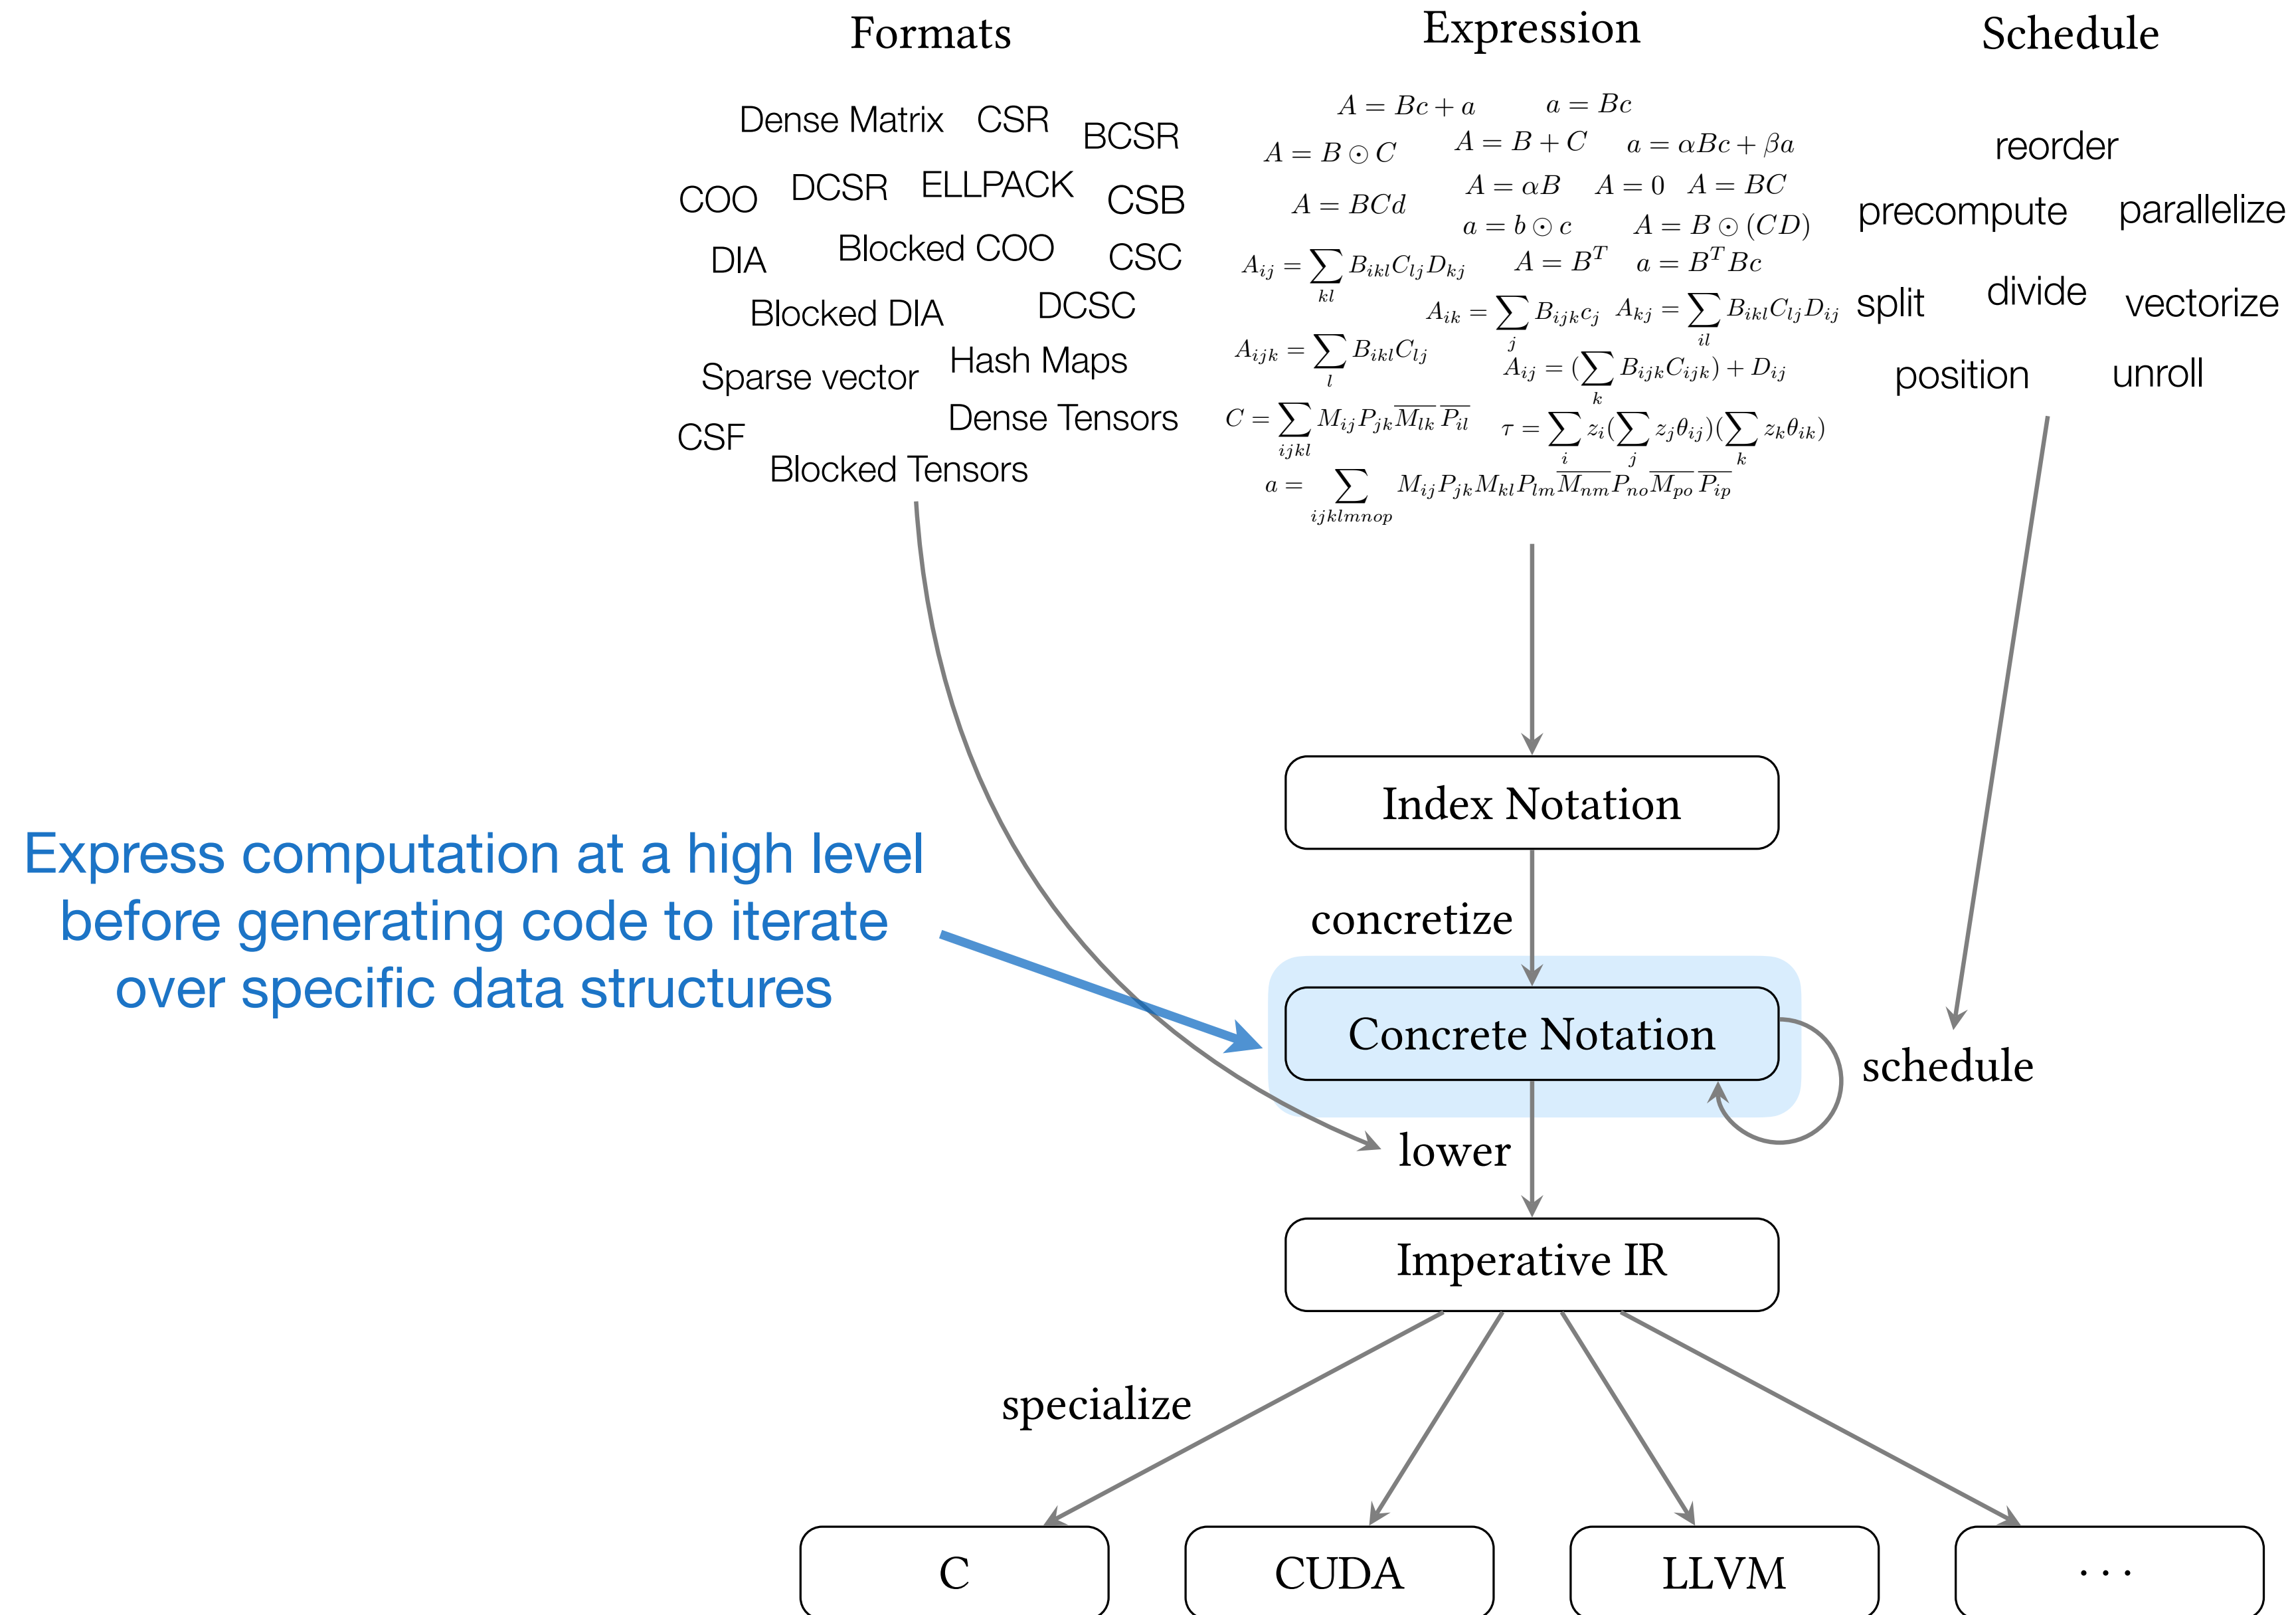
Formats

Dense Matrix CSR BCSR
COO DCSR ELLPACK CSB
DIA Blocked COO CSC
Blocked DIA DCSC
Sparse vector Hash Maps
CSF Dense Tensors
Blocked Tensors

Expression

$A = Bc + a$ $a = Bc$
$A = B \odot C$ $A = B + C$ $a = \alpha Bc + \beta a$
$A = BCd$ $A = \alpha B$ $A = 0$ $A = BC$
$a = b \odot c$ $A = B \odot (CD)$
$A_{ij} = \sum_{kl} B_{ikl} C_{lj} D_{kj}$ $A = B^T$ $a = B^T Bc$
$A_{ik} = \sum_{j} B_{ijk} c_j$ $A_{kj} = \sum_{il} B_{ikl} C_{lj} D_{ij}$
$A_{ijk} = \sum_{l} B_{ikl} C_{lj}$ $A_{ij} = (\sum_{k} B_{ijk} C_{ijk}) + D_{ij}$
$C = \sum_{ijkl} M_{ij} P_{jk} \overline{M_{lk}}\, \overline{P_{il}}$ $\tau = \sum_{i} z_i (\sum_{j} z_j \theta_{ij})(\sum_{k} z_k \theta_{ik})$
$a = \sum_{ijklmnop} M_{ij} P_{jk} M_{kl} P_{lm} \overline{M_{nm}} P_{no} \overline{M_{po}}\, \overline{P_{ip}}$

Schedule

reorder
precompute parallelize
split divide vectorize
position unroll

Index Notation
concretize
Concrete Notation
schedule
lower
Imperative IR
specialize
C CUDA LLVM ...

Express computation at a high level before generating code to iterate over specific data structures